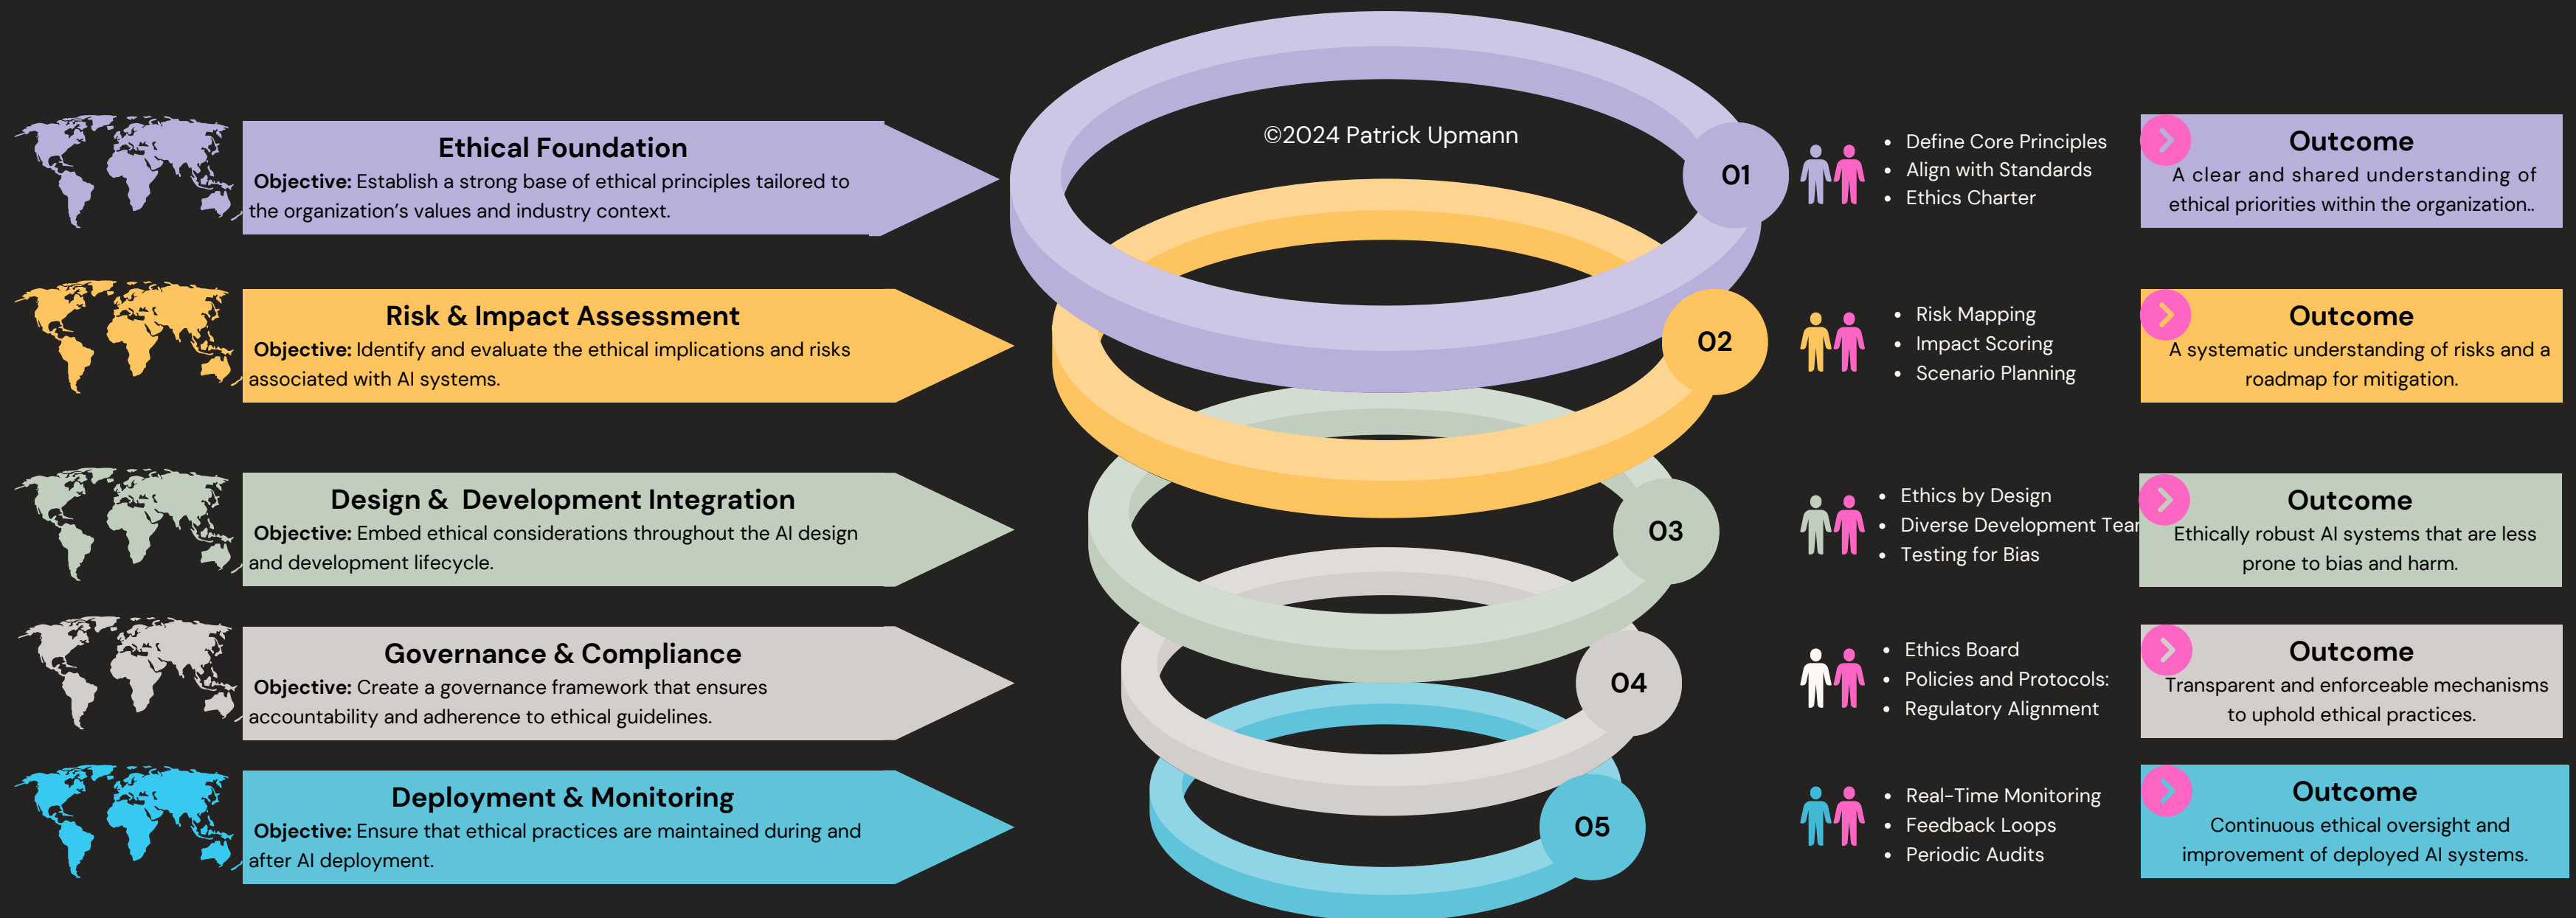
Ethical Foundation

**Objective:** Establish a strong base of ethical principles tailored to the organization's values and industry context.

©2024 Patrick Upmann

01

- Define Core Principles
- Align with Standards
- Ethics Charter

Outcome

A clear and shared understanding of ethical priorities within the organization..

Risk & Impact Assessment

**Objective:** Identify and evaluate the ethical implications and risks associated with AI systems.

02

- Risk Mapping
- Impact Scoring
- Scenario Planning

Outcome

A systematic understanding of risks and a roadmap for mitigation.

Design & Development Integration

**Objective:** Embed ethical considerations throughout the AI design and development lifecycle.

03

- Ethics by Design
- Diverse Development Tea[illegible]
- Testing for Bias

Outcome

Ethically robust AI systems that are less prone to bias and harm.

Governance & Compliance

**Objective:** Create a governance framework that ensures accountability and adherence to ethical guidelines.

04

- Ethics Board
- Policies and Protocols:
- Regulatory Alignment

Outcome

Transparent and enforceable mechanisms to uphold ethical practices.

Deployment & Monitoring

**Objective:** Ensure that ethical practices are maintained during and after AI deployment.

05

- Real-Time Monitoring
- Feedback Loops
- Periodic Audits

Outcome

Continuous ethical oversight and improvement of deployed AI systems.